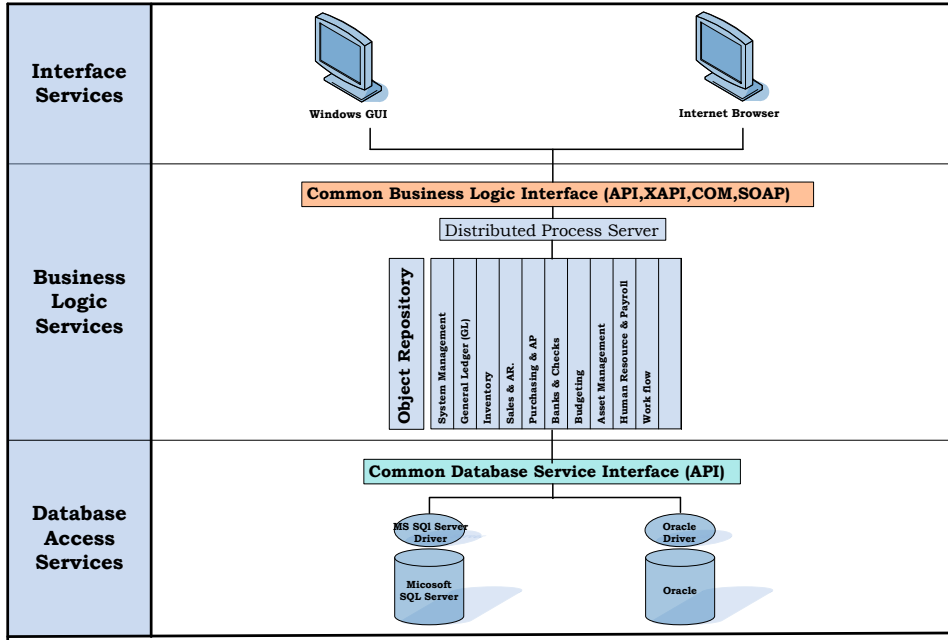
Interface Services

Windows GUI

Internet Browser

Business Logic Services

Common Business Logic Interface (API,XAPI,COM,SOAP)

Distributed Process Server

Object Repository

System Management

General Ledger (GL)

Inventory

Sales & AR.

Purchasing & AP

Banks & Checks

Budgeting

Asset Management

Human Resource & Payroll

Work flow

Database Access Services

Common Database Service Interface (API)

MS SQl Server Driver

Micosoft SQL Server

Oracle Driver

Oracle